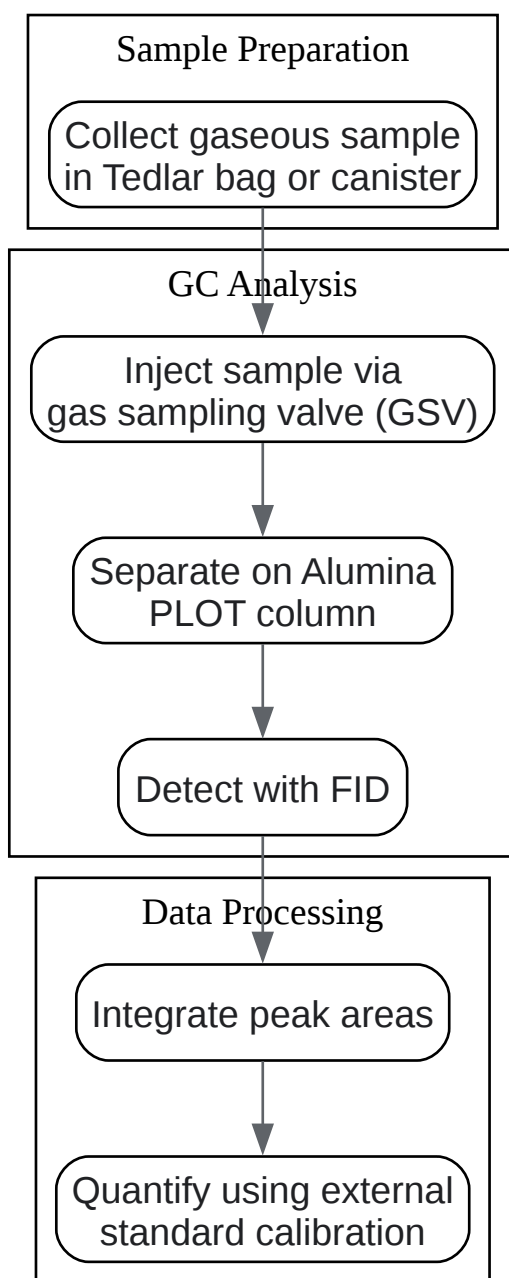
Sample Preparation

Collect gaseous sample in Tedlar bag or canister

GC Analysis

Inject sample via gas sampling valve (GSV)

Separate on Alumina PLOT column

Detect with FID

Data Processing

Integrate peak areas

Quantify using external standard calibration